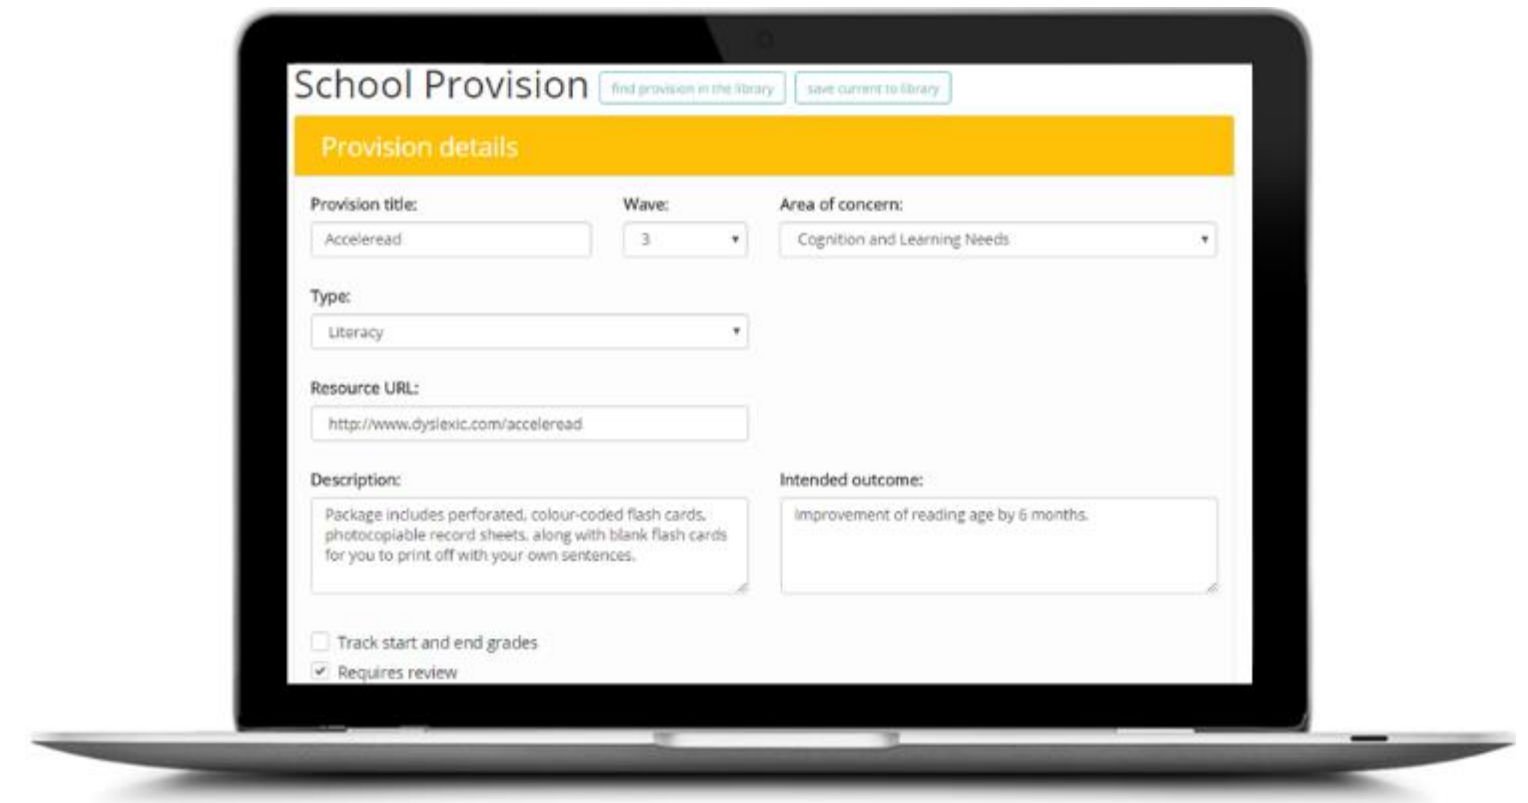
School Provision find provision in the library save current to library

Provision details

Provision title:
Acceleread

Wave:
3

Area of concern:
Cognition and Learning Needs

Type:
Literacy

Resource URL:
http://www.dyslexic.com/acceleread

Description:
Package includes perforated, colour-coded flash cards, photocopiable record sheets, along with blank flash cards for you to print off with your own sentences.

Intended outcome:
Improvement of reading age by 6 months.

Track start and end grades

Requires review